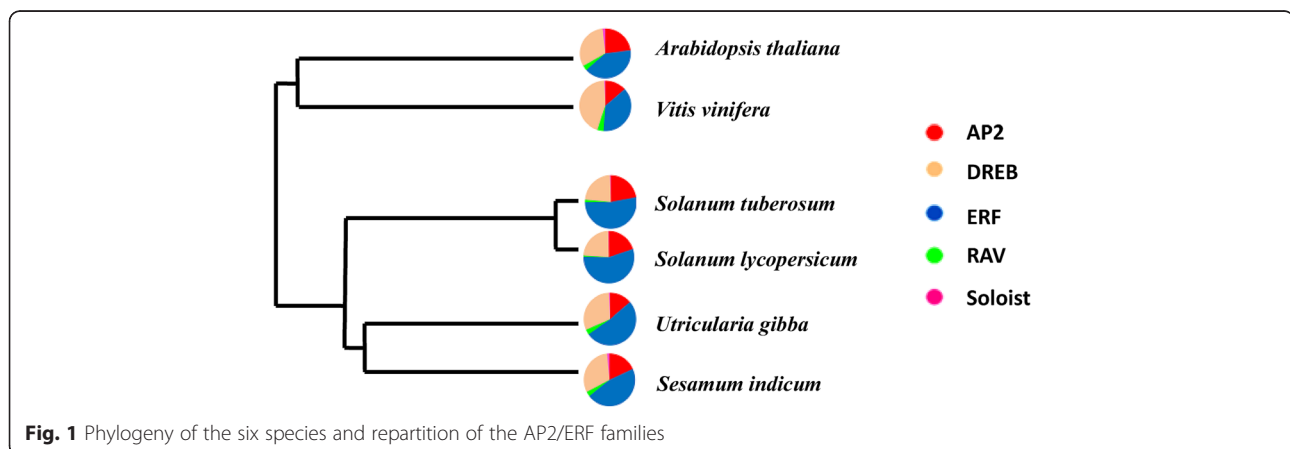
Arabidopsis thaliana

Vitis vinifera

Solanum tuberosum

Solanum lycopersicum

Utricularia gibba

Sesamum indicum

AP2

DREB

ERF

RAV

Soloist

**Fig. 1** Phylogeny of the six species and repartition of the AP2/ERF families